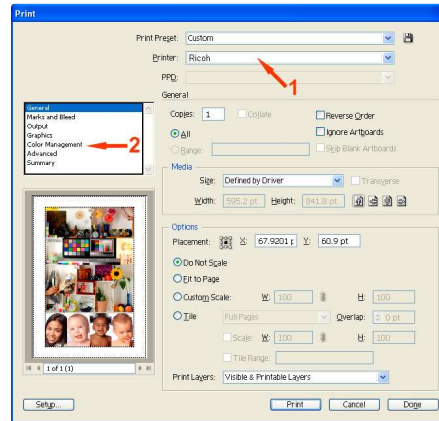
Print

Print Preset: Custom

Printer: Ricoh

PPD:

1

General

General
Marks and Bleed
Output
Graphics
Color Management
Advanced
Summary

2

Copies: 1 Collate

Reverse Order

All

Ignore Artboards

Range:

Skip Blank Artboards

Media

Size: Defined by Driver

Transverse

Width: 595.2 pt Height: 841.8 pt

Options

Placement: X: 67.9201 p Y: 60.9 pt

Do Not Scale

Fit to Page

Custom Scale: W: 100 H: 100

Tile Full Pages Overlap: 0 pt

Scale: W: 100 H: 100

Tile Range:

1 of 1 (1)

Print Layers: Visible & Printable Layers

Setup...

Print

Cancel

Done